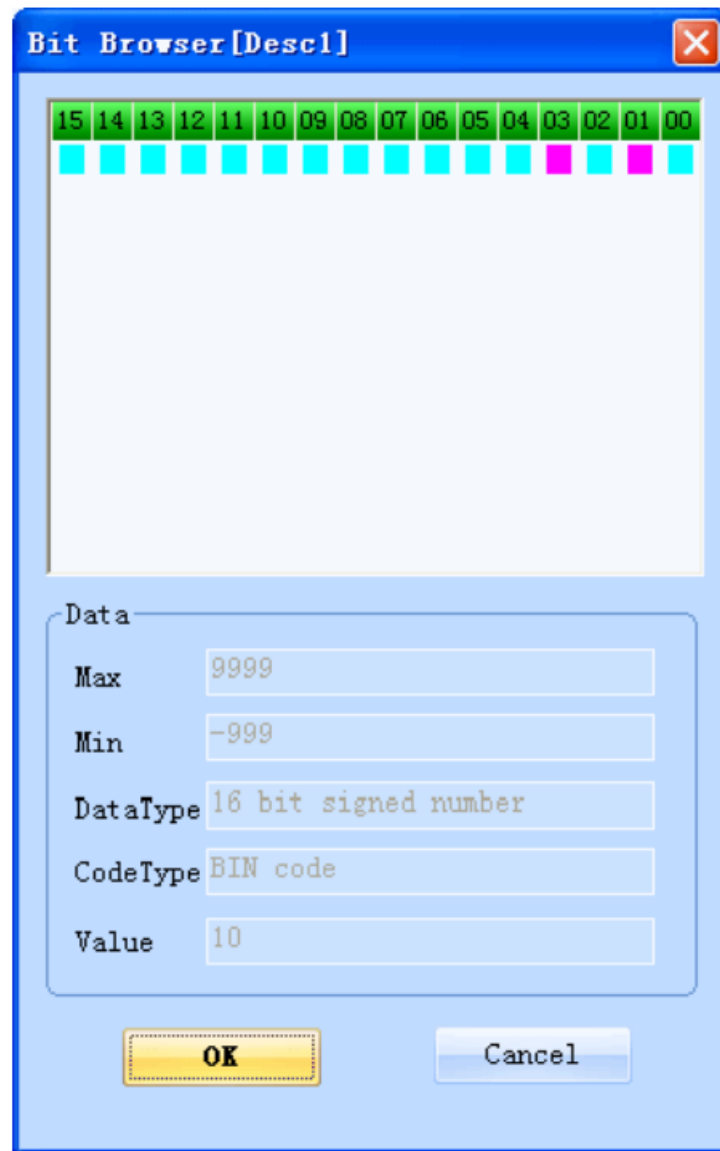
Bit Browser[Desc1]

| 15 | 14 | 13 | 12 | 11 | 10 | 09 | 08 | 07 | 06 | 05 | 04 | 03 | 02 | 01 | 00 |
|---|---|---|---|---|---|---|---|---|---|---|---|---|---|---|---|

Data

Max 9999

Min -999

DataType 16 bit signed number

CodeType BIN code

Value 10

OK

Cancel